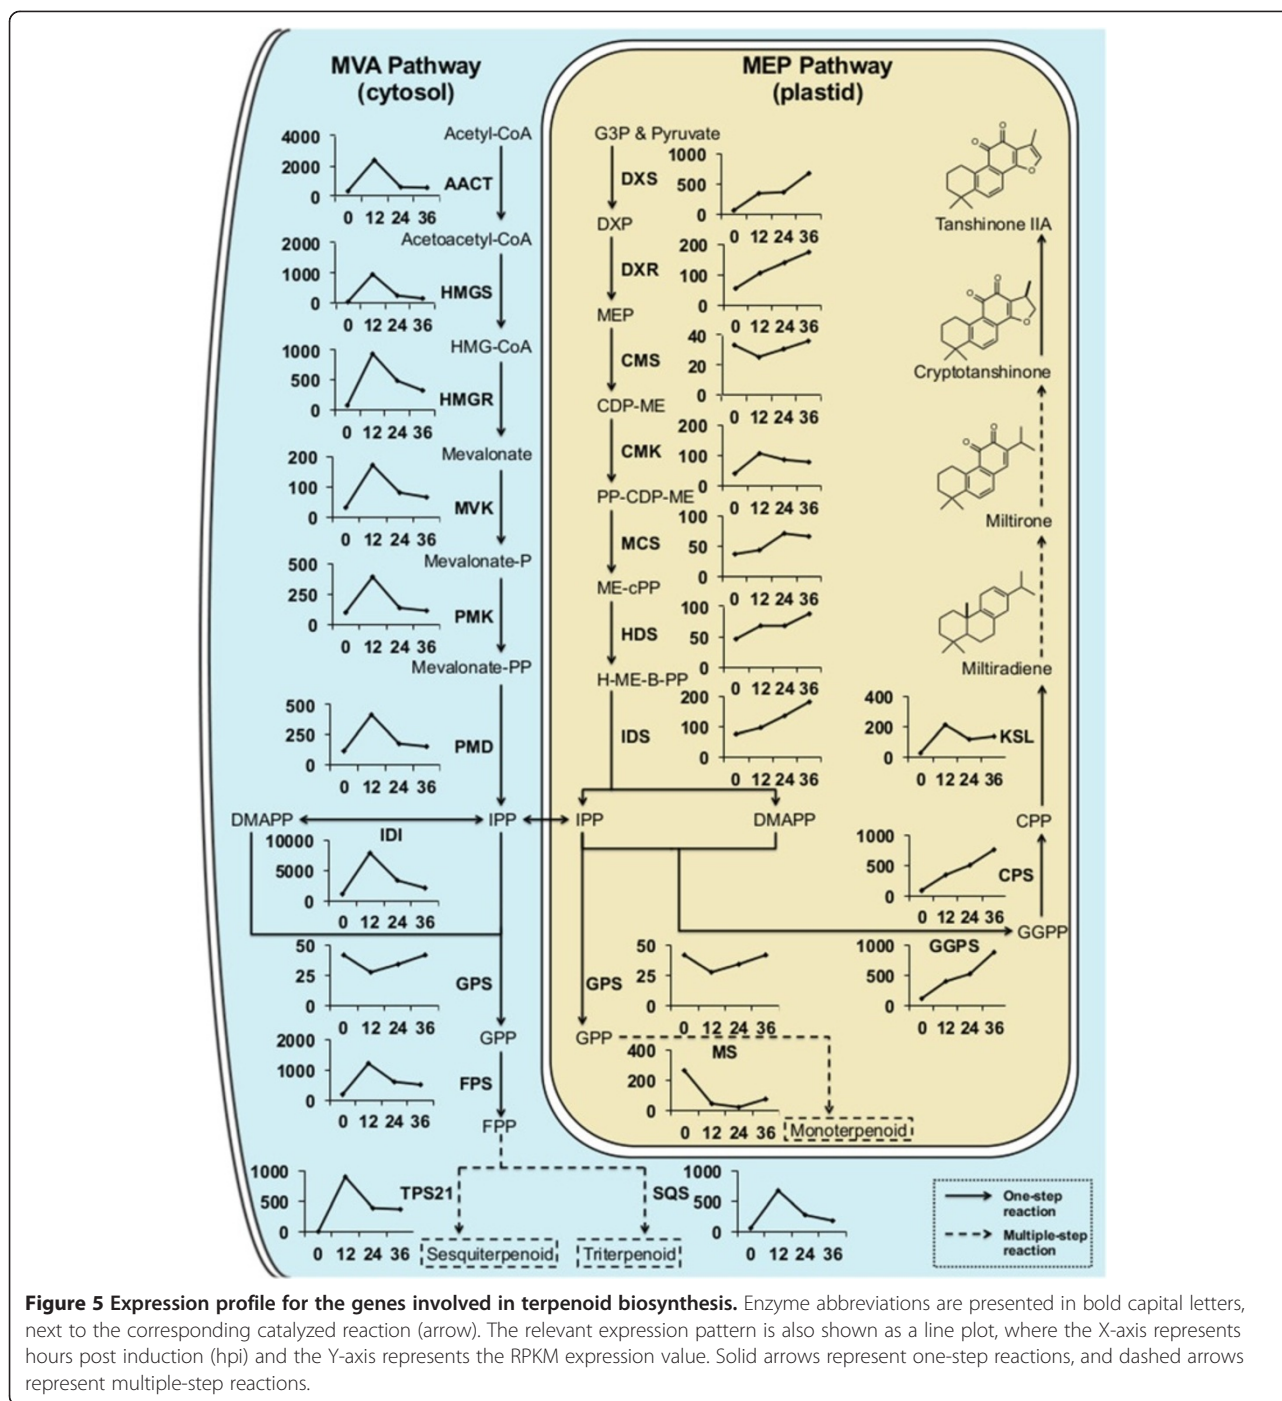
MVA Pathway (cytosol)

MEP Pathway (plastid)

4000
2000
0
0 12 24 36
AACT
Acetyl-CoA

Acetoacetyl-CoA
2000
1000
0
0 12 24 36
HMGS

HMG-CoA
1000
500
0
0 12 24 36
HMGR

Mevalonate
200
100
0
0 12 24 36
MVK

Mevalonate-P
500
250
0
0 12 24 36
PMK

Mevalonate-PP
500
250
0
0 12 24 36
PMD

DMAPP
IDI
IPP
10000
5000
0
0 12 24 36

50
25
0
0 12 24 36
GPS

GPP
2000
1000
0
0 12 24 36
FPS

FPP

1000
500
0
0 12 24 36
TPS21
Sesquiterpenoid

SQS
1000
500
0
0 12 24 36
Triterpenoid

G3P & Pyruvate
DXS
1000
500
0
0 12 24 36
DXP
DXR
200
100
0
0 12 24 36
MEP
CMS
40
20
0
0 12 24 36
CDP-ME
CMK
200
100
0
0 12 24 36
PP-CDP-ME
MCS
100
50
0
0 12 24 36
ME-cPP
HDS
100
50
0
0 12 24 36
H-ME-B-PP
IDS
200
100
0
0 12 24 36

IPP
DMAPP

GPS
50
25
0
0 12 24 36
GPP
MS
400
200
0
0 12 24 36
Monoterpenoid

Tanshinone IIA
Cryptotanshinone
Miltirone
Miltiradiene
400
200
0
0 12 24 36
KSL
CPP
1000
500
0
0 12 24 36
CPS
GGPP
GGPS
1000
500
0
0 12 24 36

One-step reaction
Multiple-step reaction

**Figure 5 Expression profile for the genes involved in terpenoid biosynthesis.** Enzyme abbreviations are presented in bold capital letters, next to the corresponding catalyzed reaction (arrow). The relevant expression pattern is also shown as a line plot, where the X-axis represents hours post induction (hpi) and the Y-axis represents the RPKM expression value. Solid arrows represent one-step reactions, and dashed arrows represent multiple-step reactions.